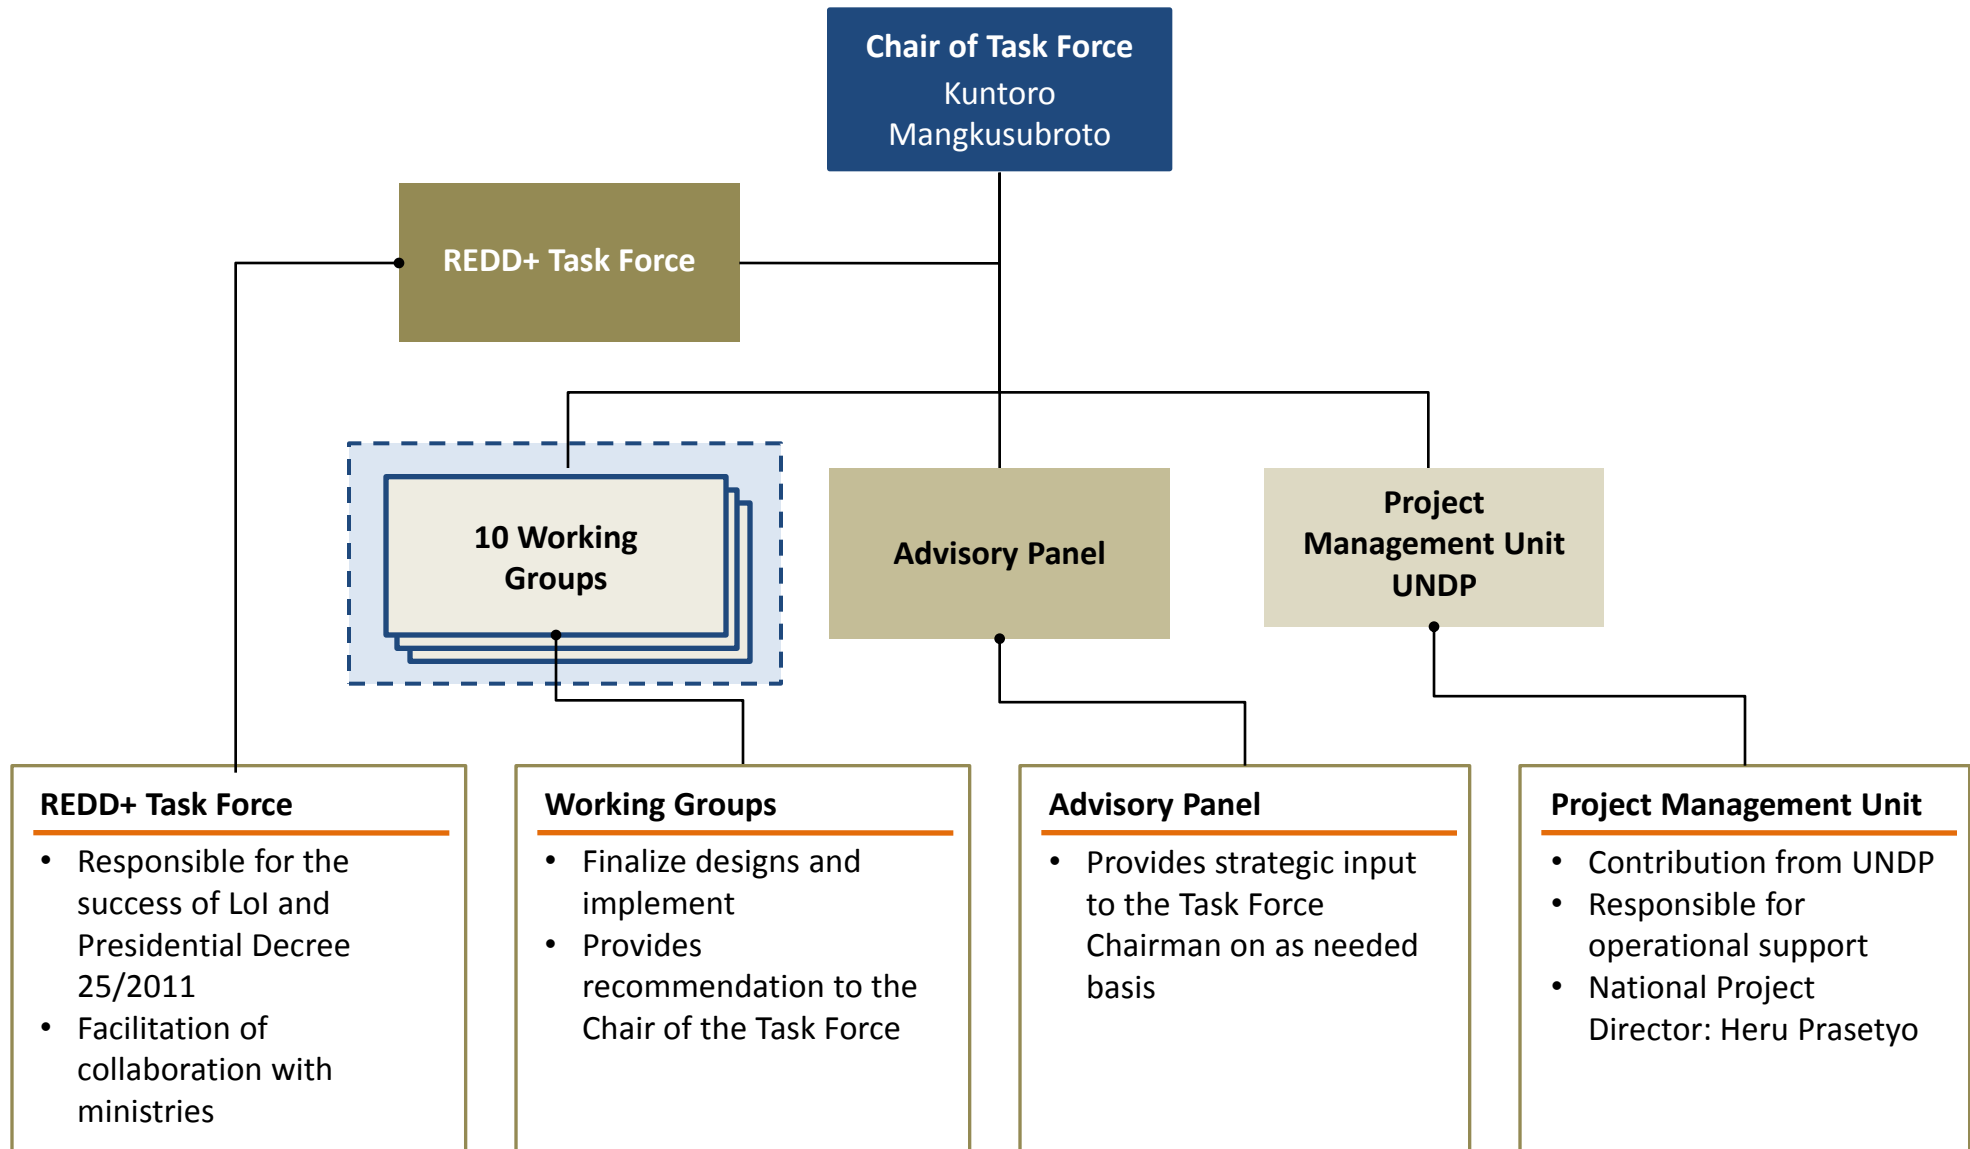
Chair of Task Force
Kuntoro Mangkusubroto

REDD+ Task Force

10 Working Groups

Advisory Panel

Project Management Unit UNDP

REDD+ Task Force

- Responsible for the success of LoI and Presidential Decree 25/2011
- Facilitation of collaboration with ministries

Working Groups

- Finalize designs and implement
- Provides recommendation to the Chair of the Task Force

Advisory Panel

- Provides strategic input to the Task Force Chairman on as needed basis

Project Management Unit

- Contribution from UNDP
- Responsible for operational support
- National Project Director: Heru Prasetyo